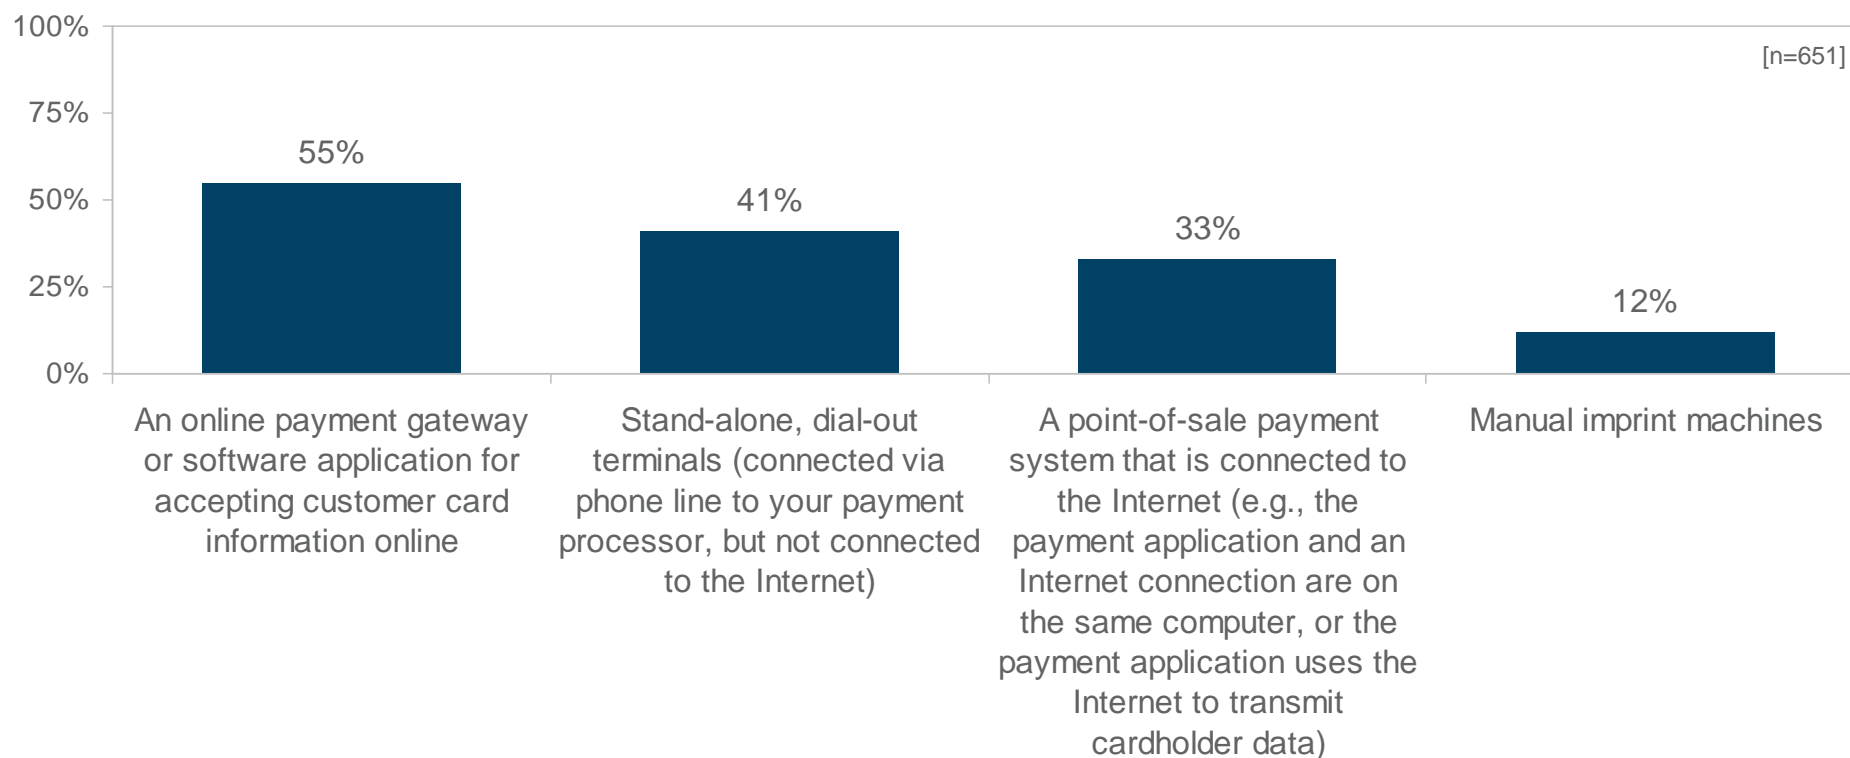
100%
75%
50%
25%
0%

[n=651]

55%
41%
33%
12%

An online payment gateway or software application for accepting customer card information online

Stand-alone, dial-out terminals (connected via phone line to your payment processor, but not connected to the Internet)

A point-of-sale payment system that is connected to the Internet (e.g., the payment application and an Internet connection are on the same computer, or the payment application uses the Internet to transmit cardholder data)

Manual imprint machines